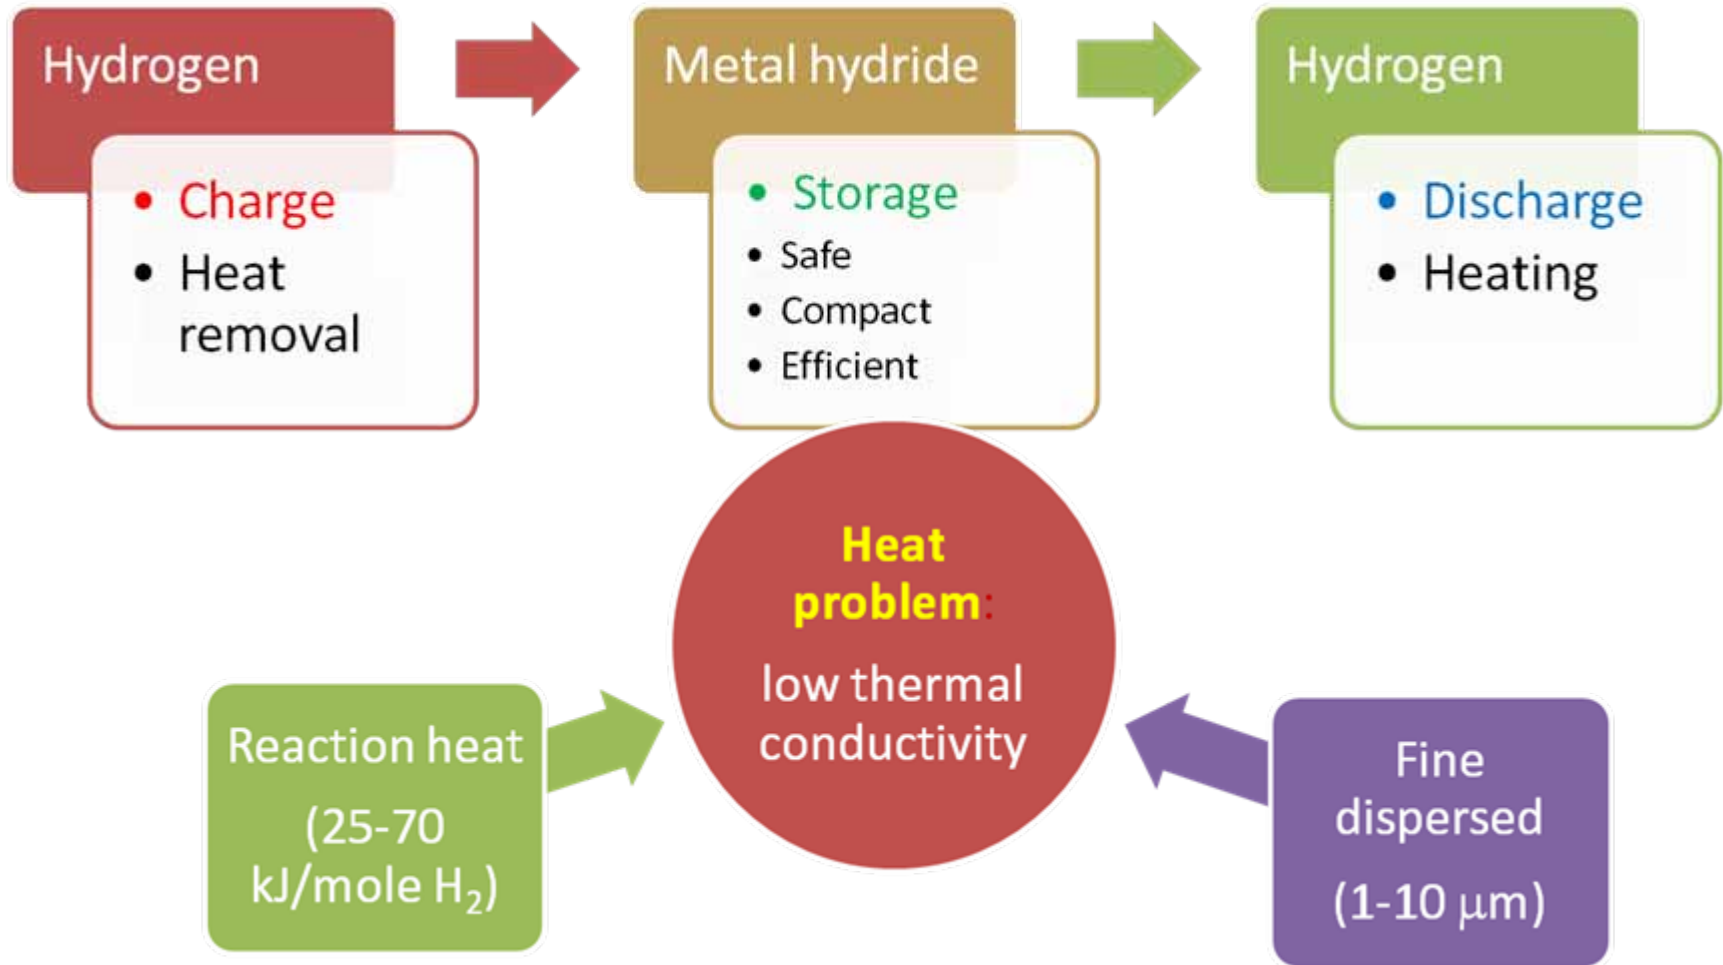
Hydrogen

• Charge
• Heat removal

Metal hydride

• Storage
• Safe
• Compact
• Efficient

Hydrogen

• Discharge
• Heating

Heat problem:

low thermal conductivity

Reaction heat

(25-70 kJ/mole $H_2$)

Fine dispersed

(1-10 $\mu$m)